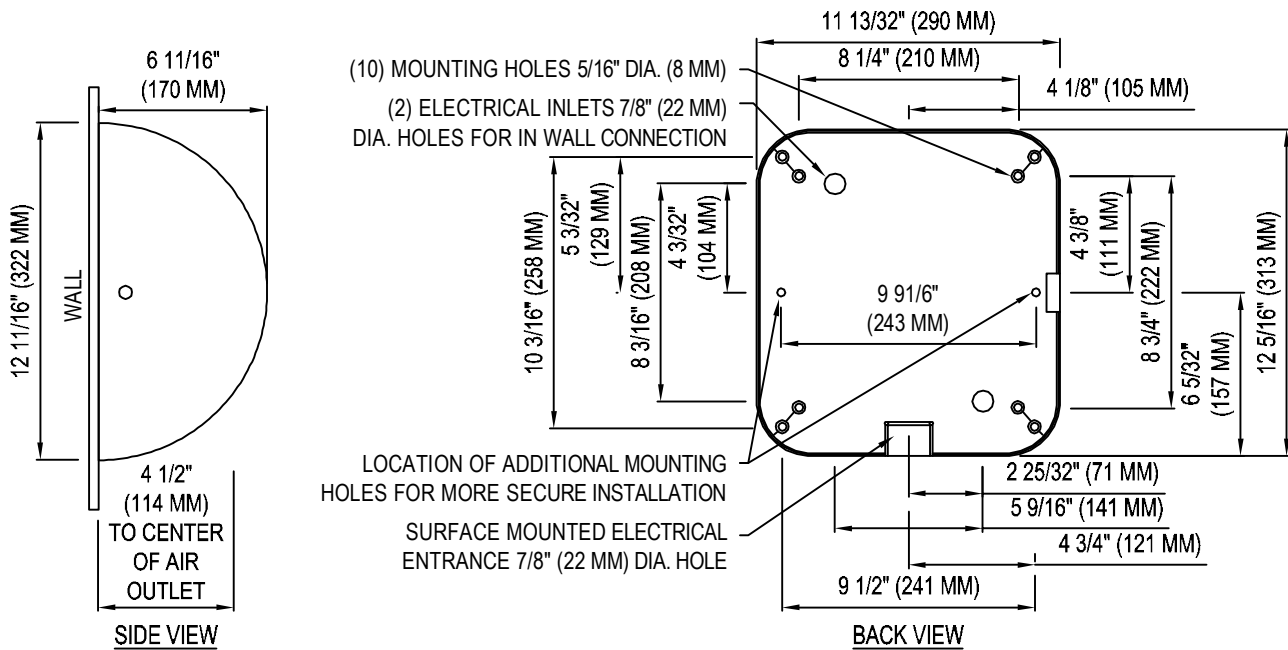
6 11/16"
(170 MM)

WALL

12 11/16" (322 MM)

4 1/2"
(114 MM)
TO CENTER
OF AIR
OUTLET

SIDE VIEW

11 13/32" (290 MM)

8 1/4" (210 MM)

4 1/8" (105 MM)

(10) MOUNTING HOLES 5/16" DIA. (8 MM)

(2) ELECTRICAL INLETS 7/8" (22 MM)
DIA. HOLES FOR IN WALL CONNECTION

10 3/16" (258 MM)

5 3/32"
(129 MM)

8 3/16" (208 MM)

4 3/32"
(104 MM)

9 91/6"
(243 MM)

4 3/8"
(111 MM)

8 3/4" (222 MM)

6 5/32"
(157 MM)

12 5/16" (313 MM)

LOCATION OF ADDITIONAL MOUNTING
HOLES FOR MORE SECURE INSTALLATION

SURFACE MOUNTED ELECTRICAL
ENTRANCE 7/8" (22 MM) DIA. HOLE

2 25/32" (71 MM)

5 9/16" (141 MM)

4 3/4" (121 MM)

9 1/2" (241 MM)

BACK VIEW